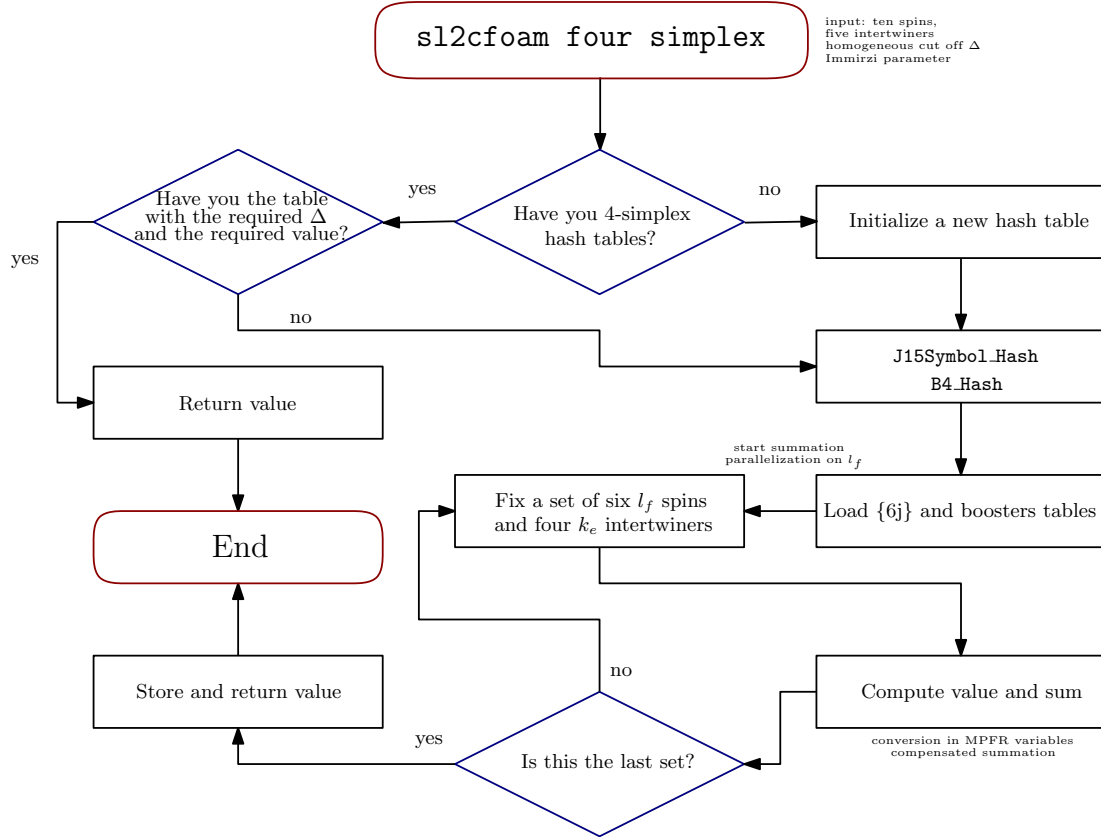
sl2cfoam four simplex

input: ten spins, five intertwiners homogeneous cut off $\Delta$ Immirzi parameter

yes

no

Have you the table with the required $\Delta$ and the required value?

Have you 4-simplex hash tables?

Initialize a new hash table

yes

no

J15Symbol_Hash
B4_Hash

Return value

start summation parallelization on $l_f$

Fix a set of six $l_f$ spins and four $k_e$ intertwiners

Load {6j} and boosters tables

End

no

Store and return value

Compute value and sum

yes

conversion in MPFR variables compensated summation

Is this the last set?